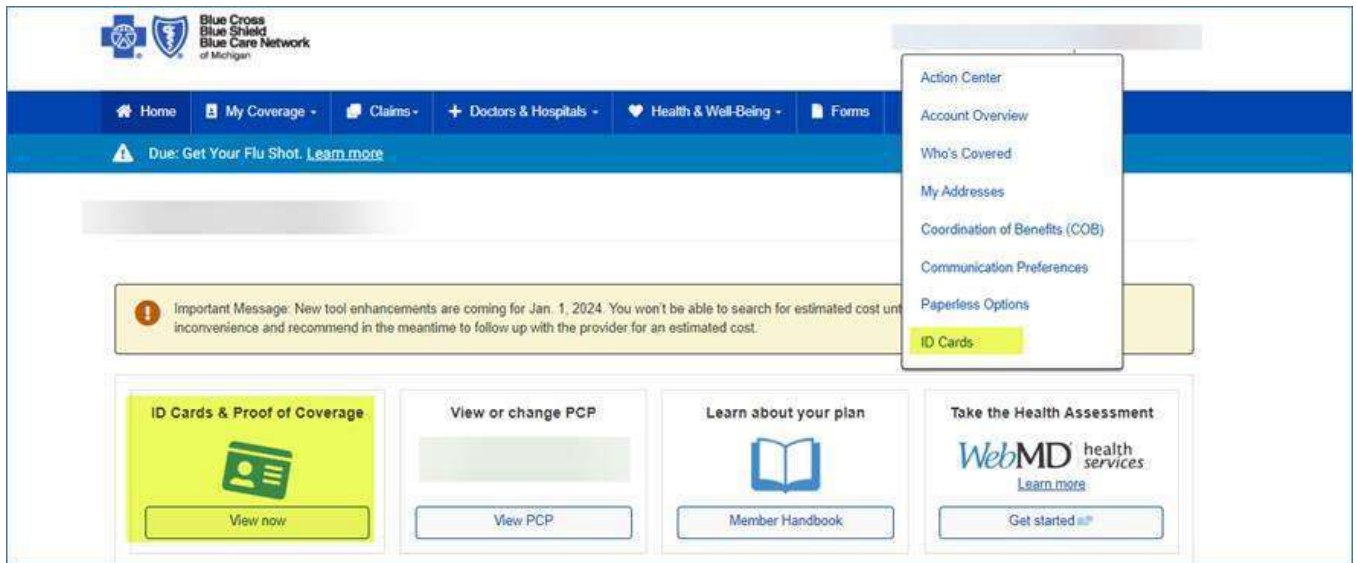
Blue Cross Blue Shield Blue Care Network of Michigan

Home
My Coverage
Claims
Doctors & Hospitals
Health & Well-Being
Forms

Due: Get Your Flu Shot. Learn more

Action Center
Account Overview
Who's Covered
My Addresses
Coordination of Benefits (COB)
Communication Preferences
Paperless Options
ID Cards

Important Message: New tool enhancements are coming for Jan. 1, 2024. You won't be able to search for estimated cost unt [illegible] inconvenience and recommend in the meantime to follow up with the provider for an estimated cost.

ID Cards & Proof of Coverage
View now

View or change PCP
View PCP

Learn about your plan
Member Handbook

Take the Health Assessment
WebMD health services
Learn more
Get started